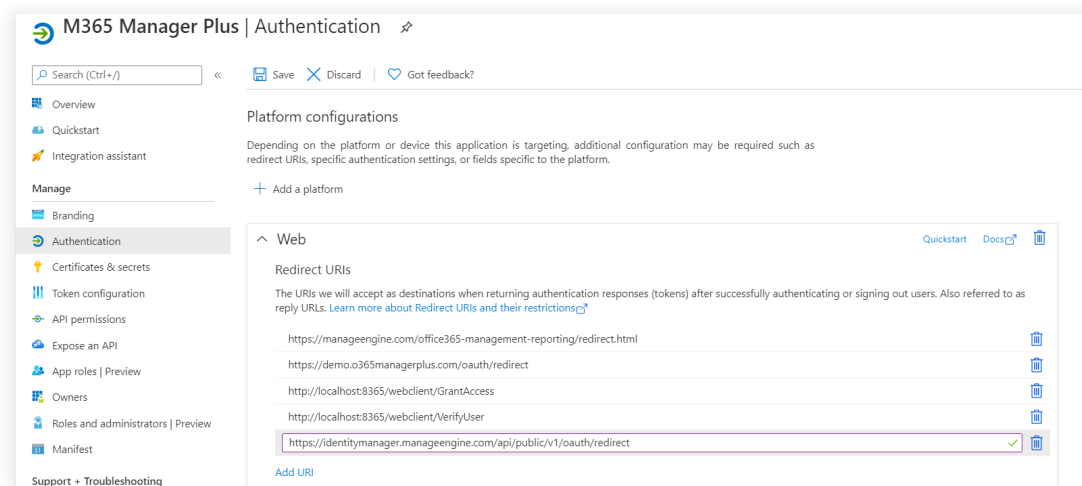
M365 Manager Plus | Authentication

Search (Ctrl+/)

Overview
Quickstart
Integration assistant
Manage
Branding
Authentication
Certificates & secrets
Token configuration
API permissions
Expose an API
App roles | Preview
Owners
Roles and administrators | Preview
Manifest
Support + Troubleshooting

Save Discard Got feedback?

Platform configurations

Depending on the platform or device this application is targeting, additional configuration may be required such as redirect URIs, specific authentication settings, or fields specific to the platform.

Add a platform

Web

Quickstart Docs

Redirect URIs

The URIs we will accept as destinations when returning authentication responses (tokens) after successfully authenticating or signing out users. Also referred to as reply URLs. Learn more about Redirect URIs and their restrictions

https://manageengine.com/office365-management-reporting/redirect.html
https://demo.o365managerplus.com/oauth/redirect
http://localhost:8365/webclient/GrantAccess
http://localhost:8365/webclient/VerifyUser
https://identitymanager.manageengine.com/api/public/v1/oauth/redirect

Add URI